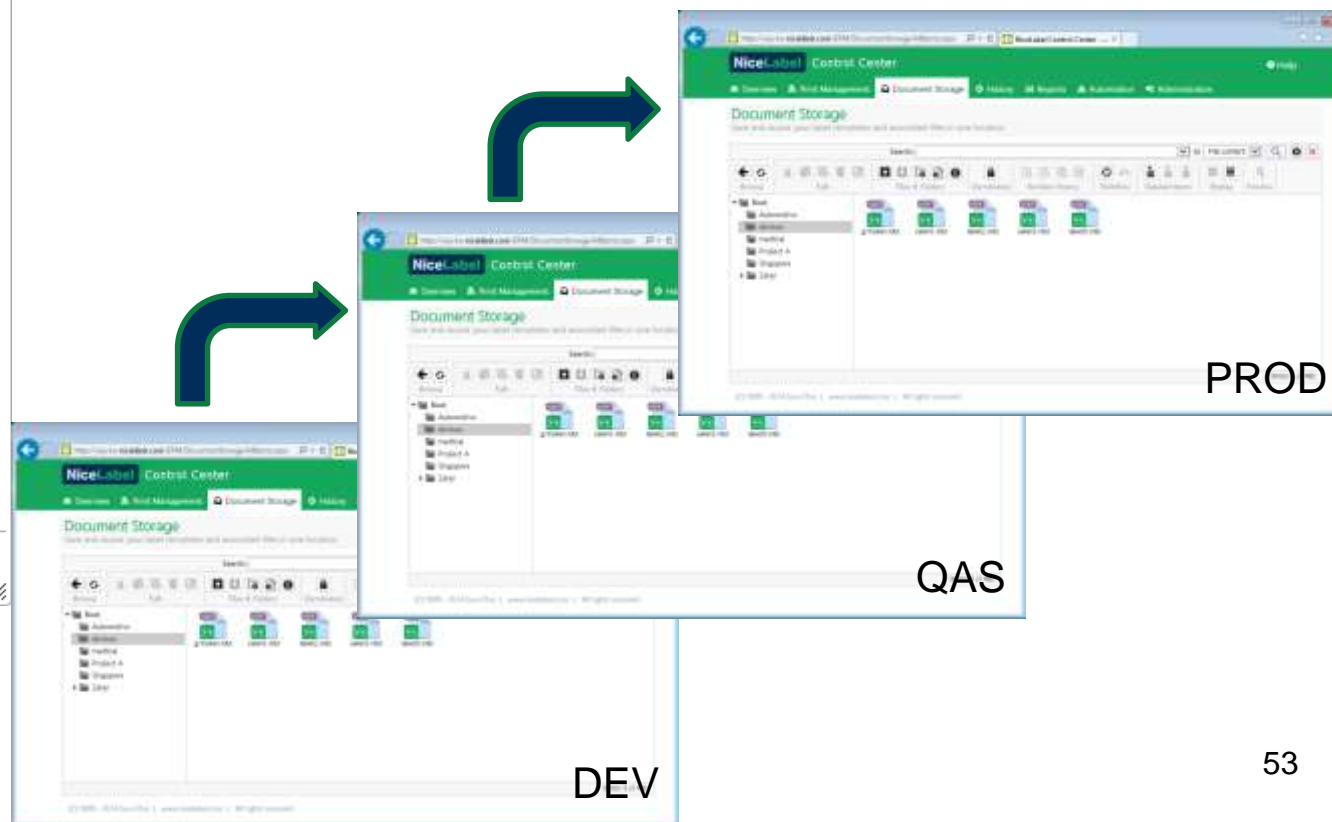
NiceLabel Control Center

Overview  Print Management  Document Storage  History  Reports  Automation  Administration

Help

Document Storage

Search:

Root
Automotive
Archive
Haethral
Project A
Shippers
Other

PROD

NiceLabel Control Center

Overview  Print Management  Document Storage

Document Storage

Search:

Root
Automotive
Archive
Haethral
Project A
Shippers
Other

QAS

NiceLabel Control Center

Overview  Print Management  Document Storage  History

Document Storage

Search:

Root
Automotive
Archive
Haethral
Project A
Shippers
Other

DEV

53